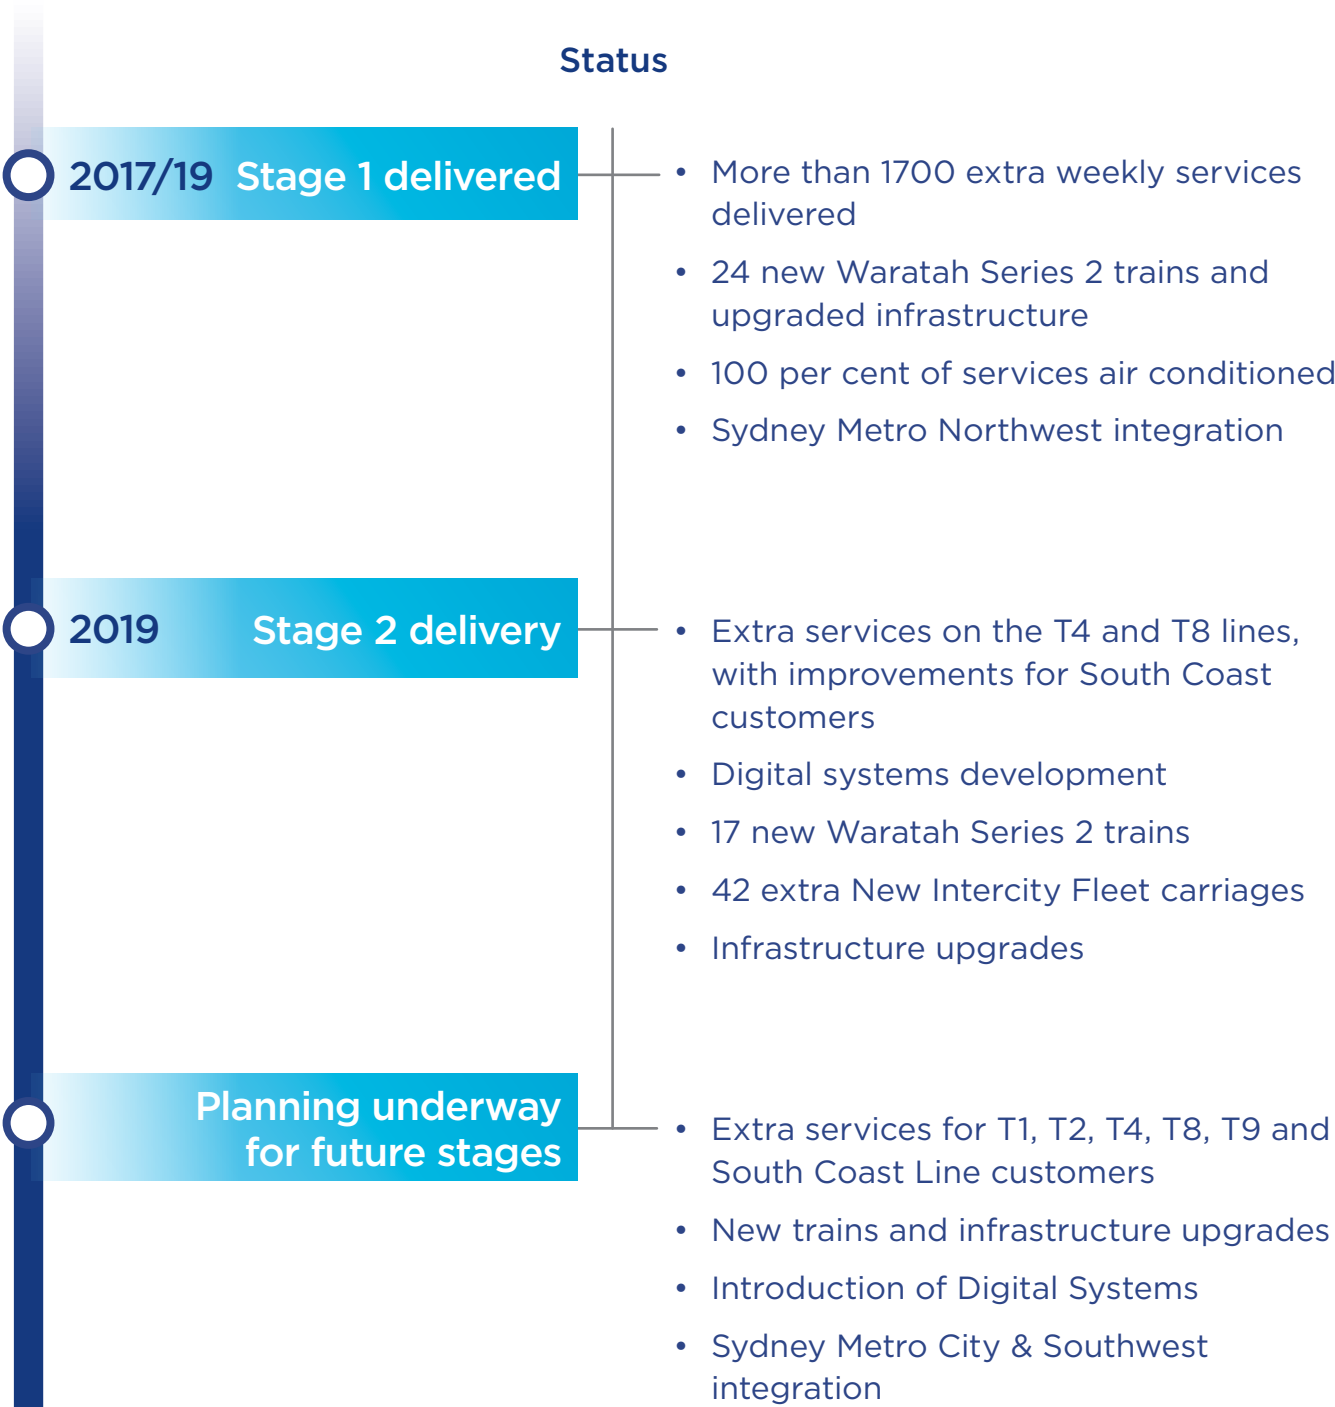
Status

2017/19 Stage 1 delivered

- More than 1700 extra weekly services delivered
- 24 new Waratah Series 2 trains and upgraded infrastructure
- 100 per cent of services air conditioned
- Sydney Metro Northwest integration

2019 Stage 2 delivery

- Extra services on the T4 and T8 lines, with improvements for South Coast customers
- Digital systems development
- 17 new Waratah Series 2 trains
- 42 extra New Intercity Fleet carriages
- Infrastructure upgrades

Planning underway for future stages

- Extra services for T1, T2, T4, T8, T9 and South Coast Line customers
- New trains and infrastructure upgrades
- Introduction of Digital Systems
- Sydney Metro City & Southwest integration